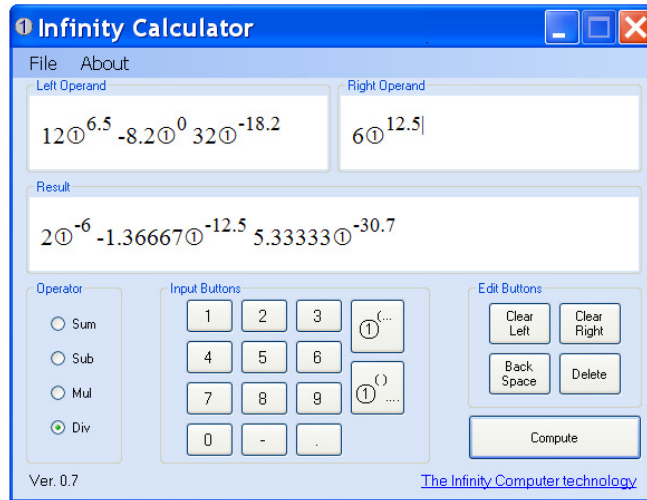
Infinity Calculator

File About

Left Operand

$12①^{6.5}$ $-8.2①^{0}$ $32①^{-18.2}$

Right Operand

$6①^{12.5}$

Result

$2①^{-6}$ $-1.36667①^{-12.5}$ $5.33333①^{-30.7}$

Operator

Sum

Sub

Mul

Div

Input Buttons

1 2 3

4 5 6

7 8 9

0 - .

$①^{(...}$

$①^{()}$ ....

Edit Buttons

Clear Left

Clear Right

Back Space

Delete

Compute

Ver. 0.7

The Infinity Computer technology